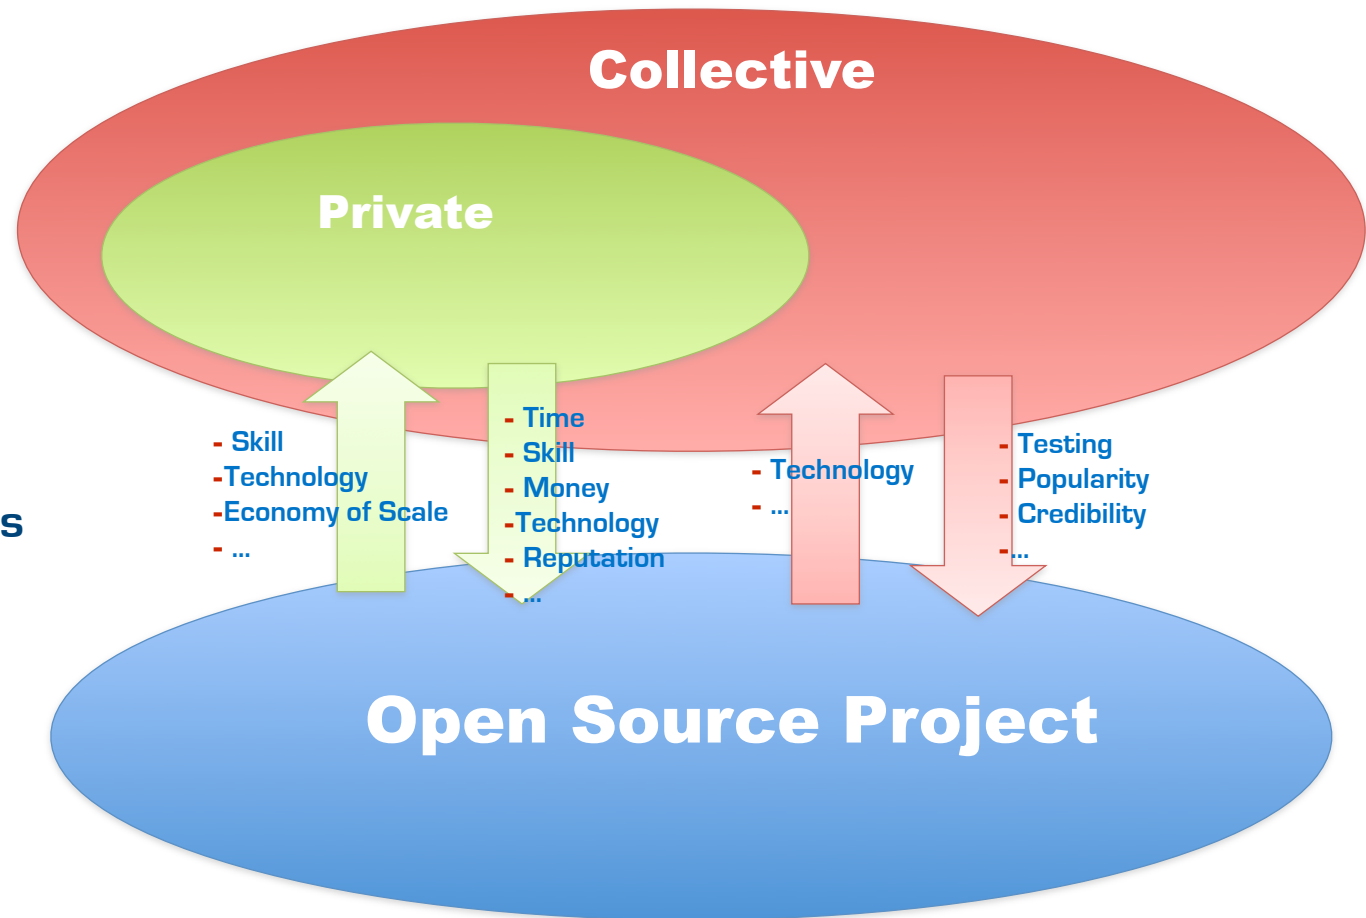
Collective

Private

- Skill
-Technology
-Economy of Scale
- ...

- Time
- Skill
- Money
-Technology
- Reputation
- ...

- Technology
- ...

- Testing
- Popularity
- Credibility
-...

s

Open Source Project